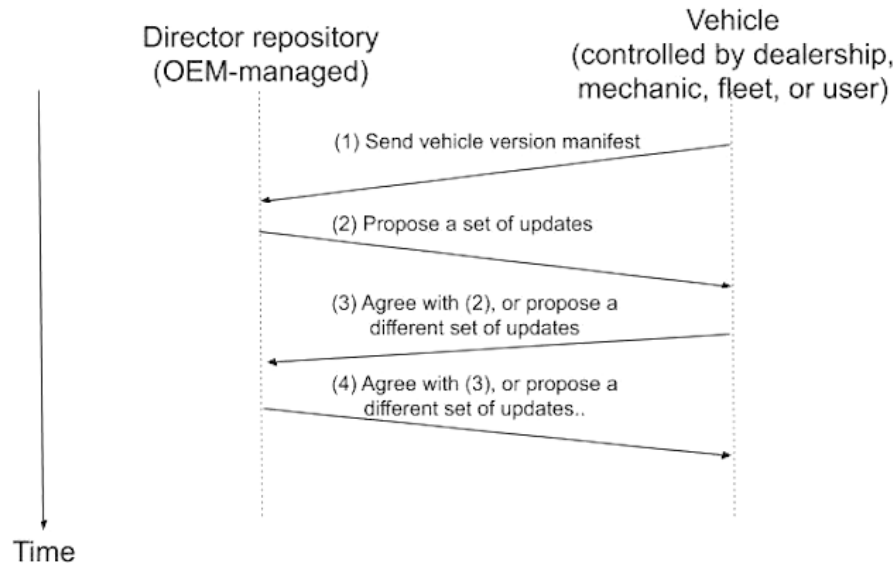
Director repository
(OEM-managed)

Vehicle
(controlled by dealership,
mechanic, fleet, or user)

(1) Send vehicle version manifest

(2) Propose a set of updates

(3) Agree with (2), or propose a different set of updates

(4) Agree with (3), or propose a different set of updates..

Time